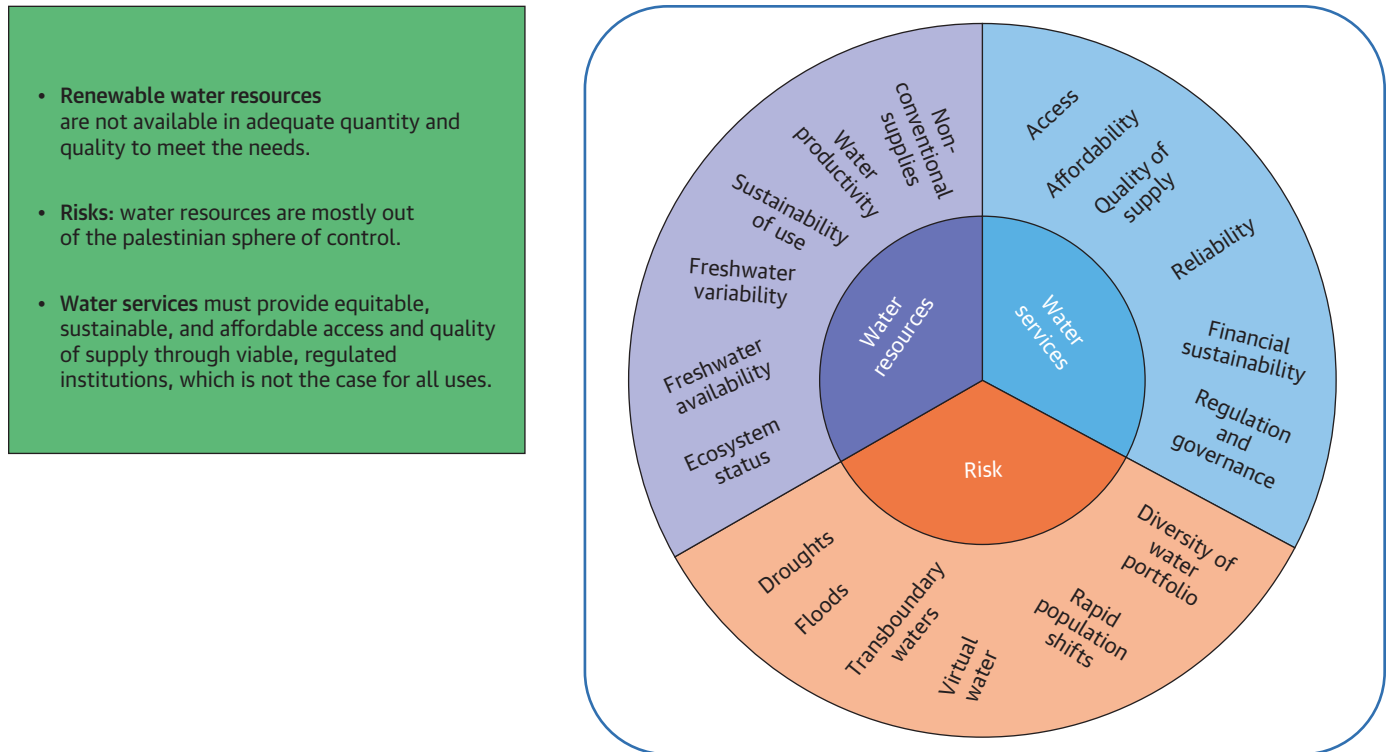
• **Renewable water resources** are not available in adequate quantity and quality to meet the needs.

• **Risks:** water resources are mostly out of the palestinian sphere of control.

• **Water services** must provide equitable, sustainable, and affordable access and quality of supply through viable, regulated institutions, which is not the case for all uses.

Water resources

Water services

Risk

Non-conventional supplies

Water productivity

Sustainability of use

Freshwater variability

Freshwater availability

Ecosystem status

Access

Affordability

Quality of supply

Reliability

Financial sustainability

Regulation and governance

Diversity of water portfolio

Rapid population shifts

Virtual water

Transboundary waters

Floods

Droughts